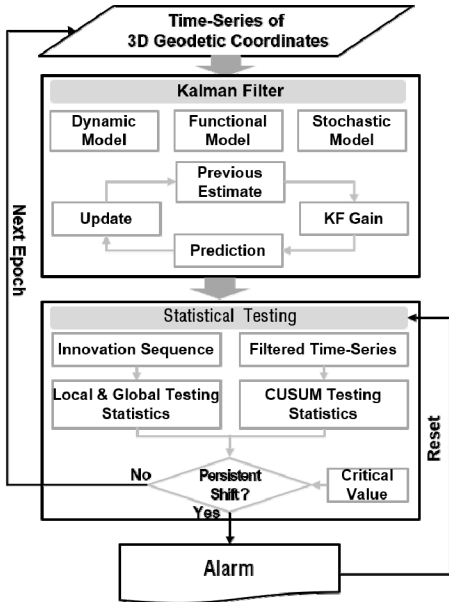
Time-Series of 3D Geodetic Coordinates

Kalman Filter

Dynamic Model

Functional Model

Stochastic Model

Previous Estimate

Update

KF Gain

Prediction

Next Epoch

Statistical Testing

Innovation Sequence

Filtered Time-Series

Local & Global Testing Statistics

CUSUM Testing Statistics

No

Persistent Shift?

Critical Value

Yes

Reset

Alarm